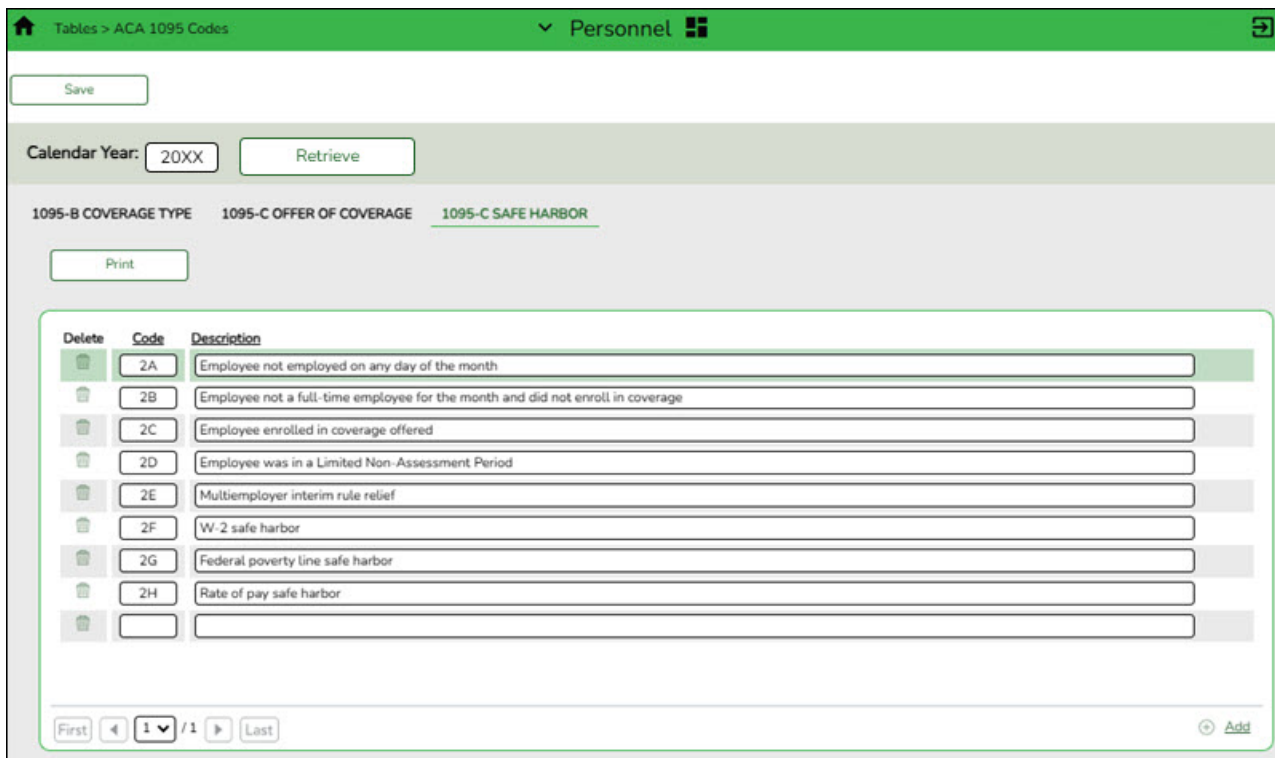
Tables > ACA 1095 Codes

Personnel

Save

Calendar Year: 20XX

Retrieve

1095-B COVERAGE TYPE 1095-C OFFER OF COVERAGE 1095-C SAFE HARBOR

Print

| Delete | Code | Description |
|---|---|---|
| | 2A | Employee not employed on any day of the month |
| | 2B | Employee not a full-time employee for the month and did not enroll in coverage |
| | 2C | Employee enrolled in coverage offered |
| | 2D | Employee was in a Limited Non-Assessment Period |
| | 2E | Multiemployer interim rule relief |
| | 2F | W-2 safe harbor |
| | 2G | Federal poverty line safe harbor |
| | 2H | Rate of pay safe harbor |
| | | |

First 1 /1 Last

Add